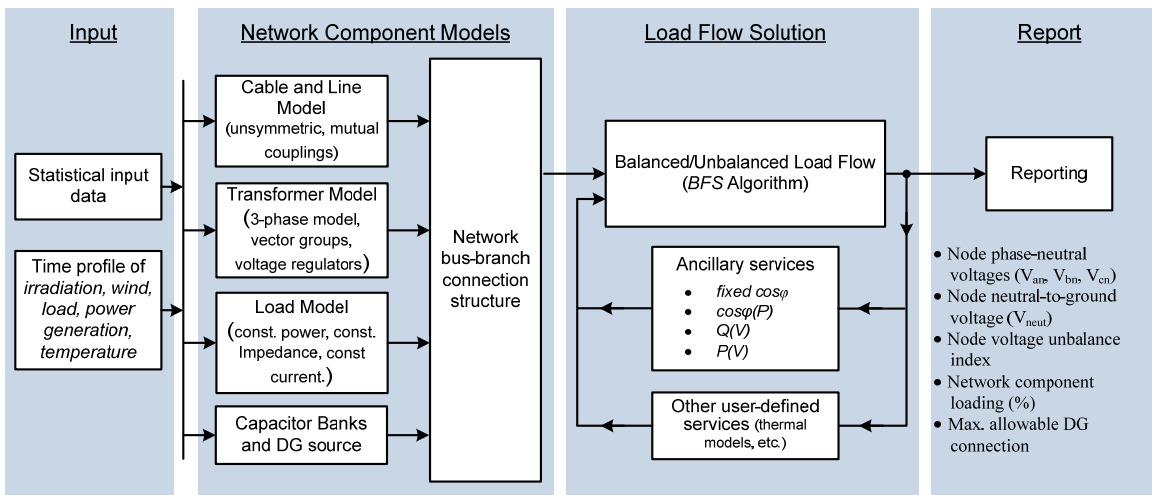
Input

Statistical input data

Time profile of *irradiation, wind, load, power generation, temperature*

Network Component Models

Cable and Line Model (unsymmetric, mutual couplings)

Transformer Model (3-phase model, vector groups, voltage regulators)

Load Model (const. power, const. Impedance, const current.)

Capacitor Banks and DG source

Network bus-branch connection structure

Load Flow Solution

Balanced/Unbalanced Load Flow (*BFS* Algorithm)

Ancillary services
- *fixed cosφ*
- *cosφ(P)*
- *Q(V)*
- *P(V)*

Other user-defined services (thermal models, etc.)

Report

Reporting

- Node phase-neutral voltages ($V_{an}$, $V_{bn}$, $V_{cn}$)
- Node neutral-to-ground voltage ($V_{neut}$)
- Node voltage unbalance index
- Network component loading (%)
- Max. allowable DG connection